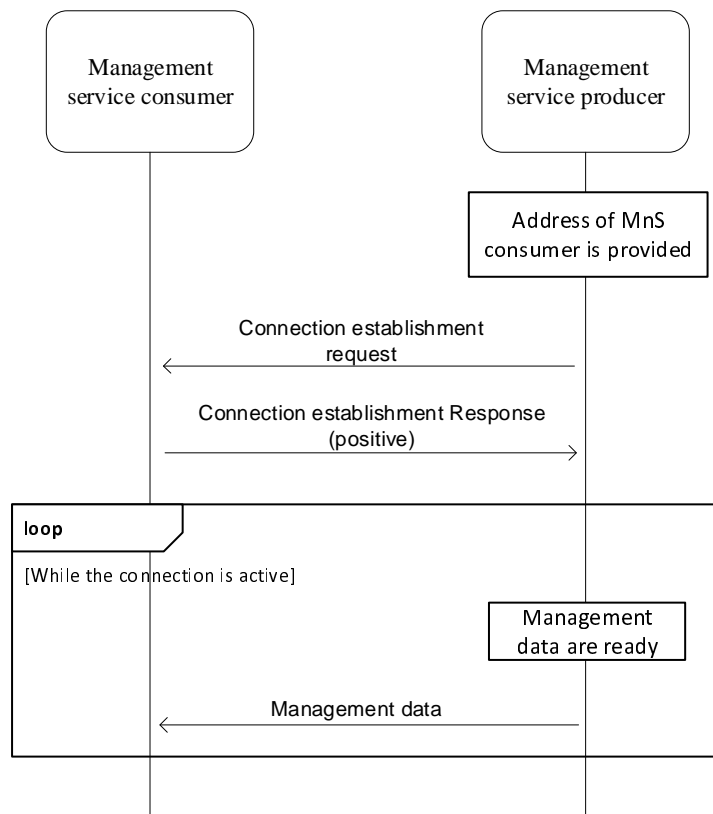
Management service consumer

Management service producer

Address of MnS consumer is provided

Connection establishment request

Connection establishment Response (positive)

loop

[While the connection is active]

Management data are ready

Management data